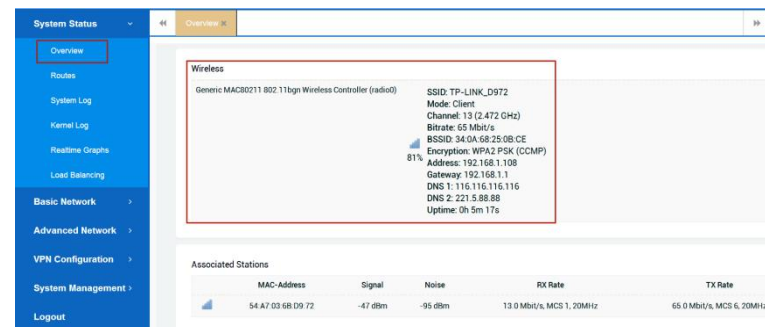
System Status
Overview
Routes
System Log
Kernel Log
Realtime Graphs
Load Balancing
Basic Network
Advanced Network
VPN Configuration
System Management
Logout

Overview

Wireless

Generic MAC80211 802.11bgn Wireless Controller (radio0)

81%

SSID: TP-LINK_D972
Mode: Client
Channel: 13 (2.472 GHz)
Bitrate: 65 Mbit/s
BSSID: 34:0A:68:25:0B:CE
Encryption: WPA2 PSK (CCMP)
Address: 192.168.1.108
Gateway: 192.168.1.1
DNS 1: 116.116.116.116
DNS 2: 221.5.88.88
Uptime: 0h 5m 17s

Associated Stations

| | MAC-Address | Signal | Noise | RX Rate | TX Rate |
|---|---|---|---|---|---|
| | 54:A7:03:6B:D9:72 | -47 dBm | -95 dBm | 13.0 Mbit/s, MCS 1, 20MHz | 65.0 Mbit/s, MCS 6, 20MHz |